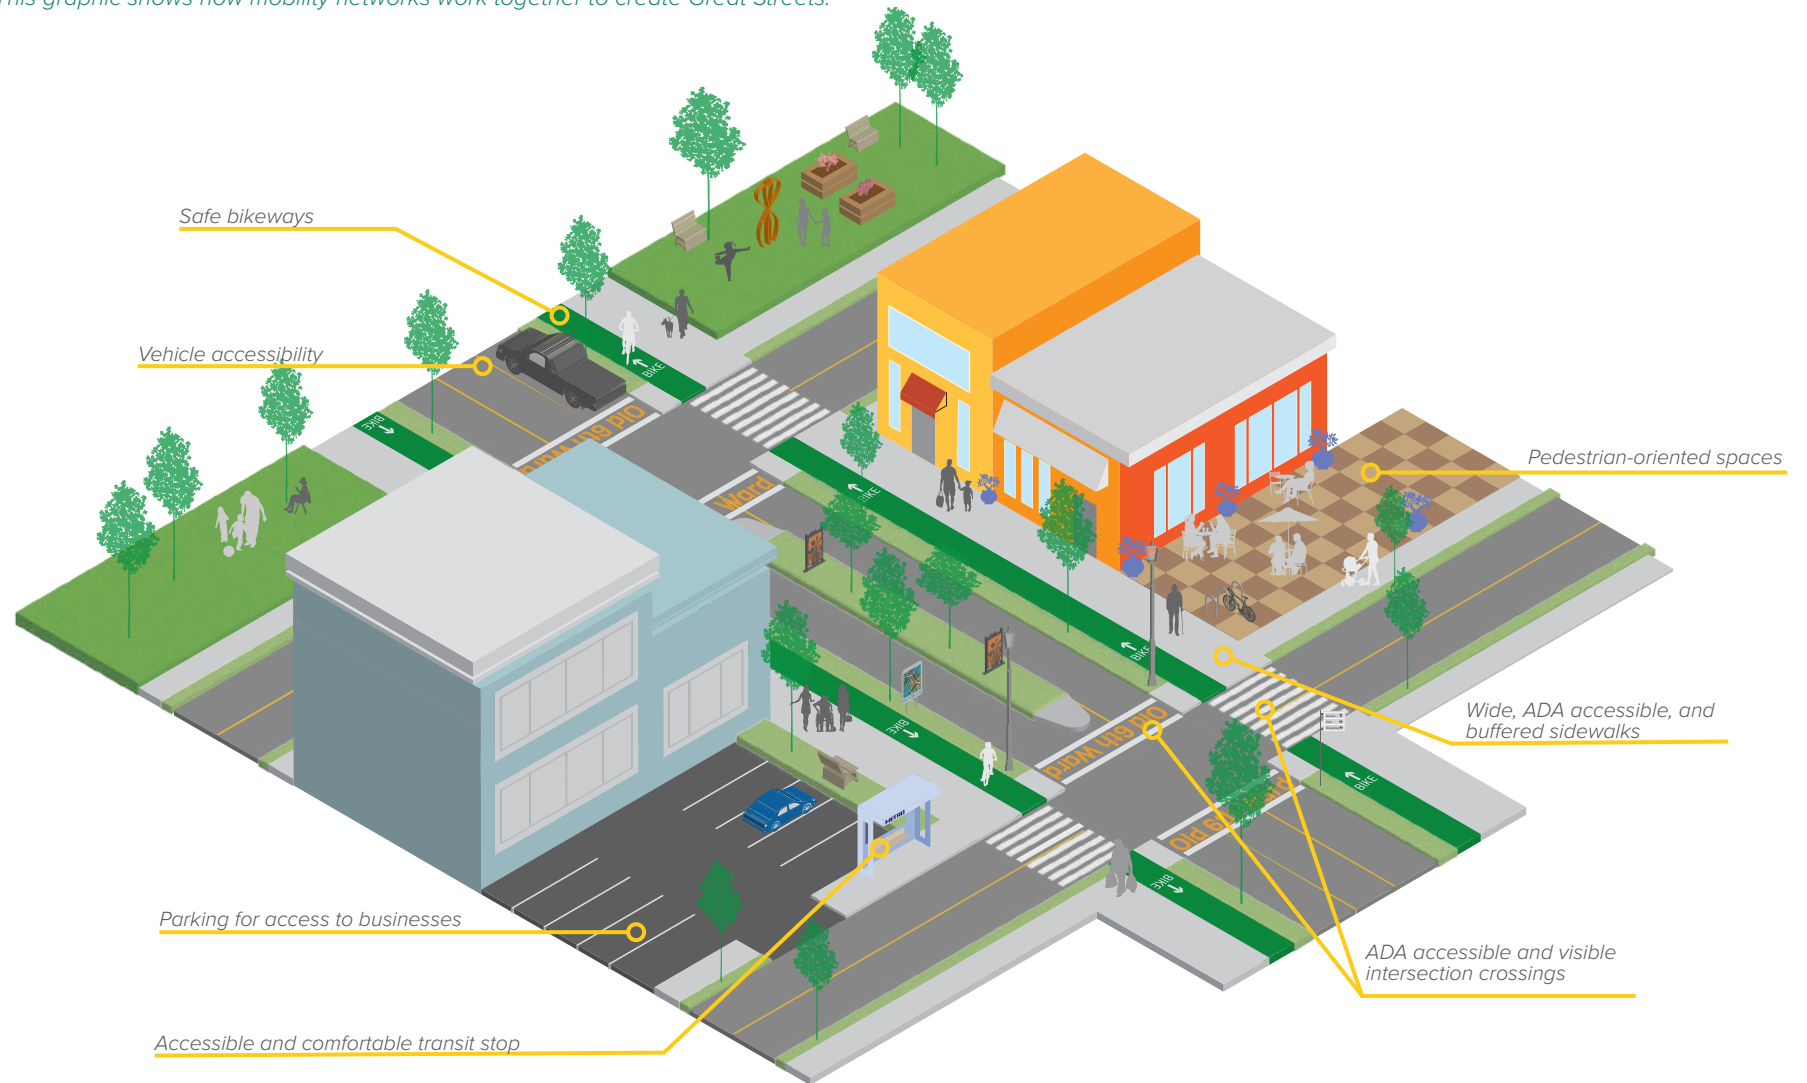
This graphic shows how mobility networks work together to create Great Streets.

Safe bikeways

Vehicle accessibility

Pedestrian-oriented spaces

Wide, ADA accessible, and buffered sidewalks

ADA accessible and visible intersection crossings

Parking for access to businesses

Accessible and comfortable transit stop

BIKE

BIKE

BIKE

BIKE

BIKE

BIKE

Old 6th Ward

Ward

Old 6th Ward

Old 6th Ward

METRO